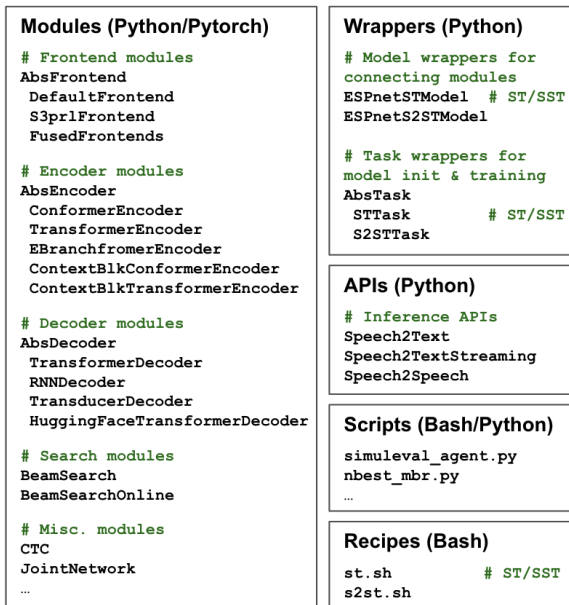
Modules (Python/Pytorch)

# Frontend modules
AbsFrontend
DefaultFrontend
S3prlFrontend
FusedFrontends

# Encoder modules
AbsEncoder
ConformerEncoder
TransformerEncoder
EBranchfromerEncoder
ContextBlkConformerEncoder
ContextBlkTransformerEncoder

# Decoder modules
AbsDecoder
TransformerDecoder
RNNDecoder
TransducerDecoder
HuggingFaceTransformerDecoder

# Search modules
BeamSearch
BeamSearchOnline

# Misc. modules
CTC
JointNetwork
…

Wrappers (Python)

# Model wrappers for connecting modules
ESPnetSTModel # ST/SST
ESPnetS2STModel

# Task wrappers for model init & training
AbsTask
STTask # ST/SST
S2STTask

APIs (Python)

# Inference APIs
Speech2Text
Speech2TextStreaming
Speech2Speech

Scripts (Bash/Python)

simuleval_agent.py
nbest_mbr.py
…

Recipes (Bash)

st.sh # ST/SST
s2st.sh